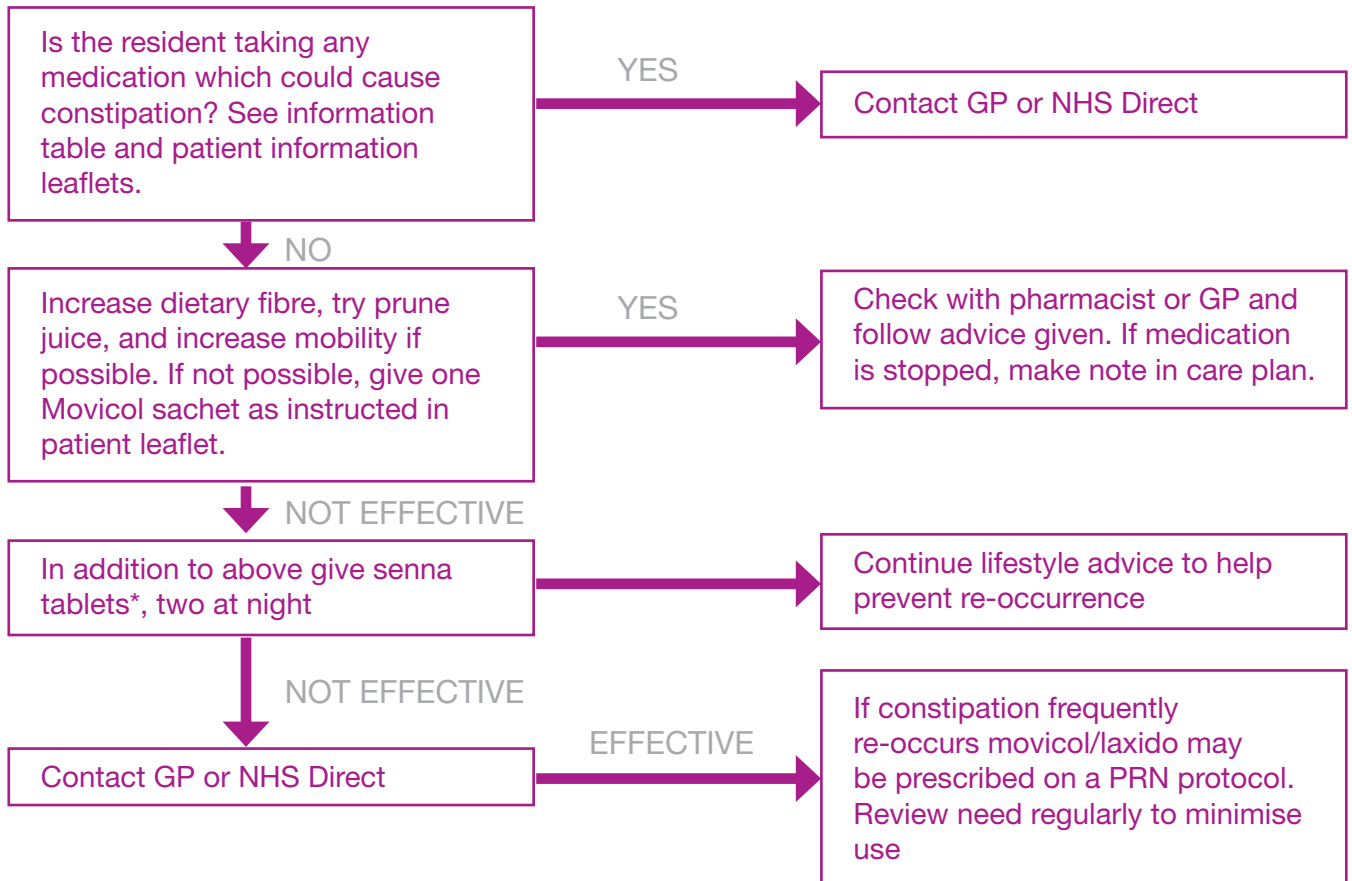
Is the resident taking any medication which could cause constipation? See information table and patient information leaflets.

YES

Contact GP or NHS Direct

NO

Increase dietary fibre, try prune juice, and increase mobility if possible. If not possible, give one Movicol sachet as instructed in patient leaflet.

YES

Check with pharmacist or GP and follow advice given. If medication is stopped, make note in care plan.

NOT EFFECTIVE

In addition to above give senna tablets*, two at night

Continue lifestyle advice to help prevent re-occurrence

NOT EFFECTIVE

Contact GP or NHS Direct

EFFECTIVE

If constipation frequently re-occurs movicol/laxido may be prescribed on a PRN protocol. Review need regularly to minimise use